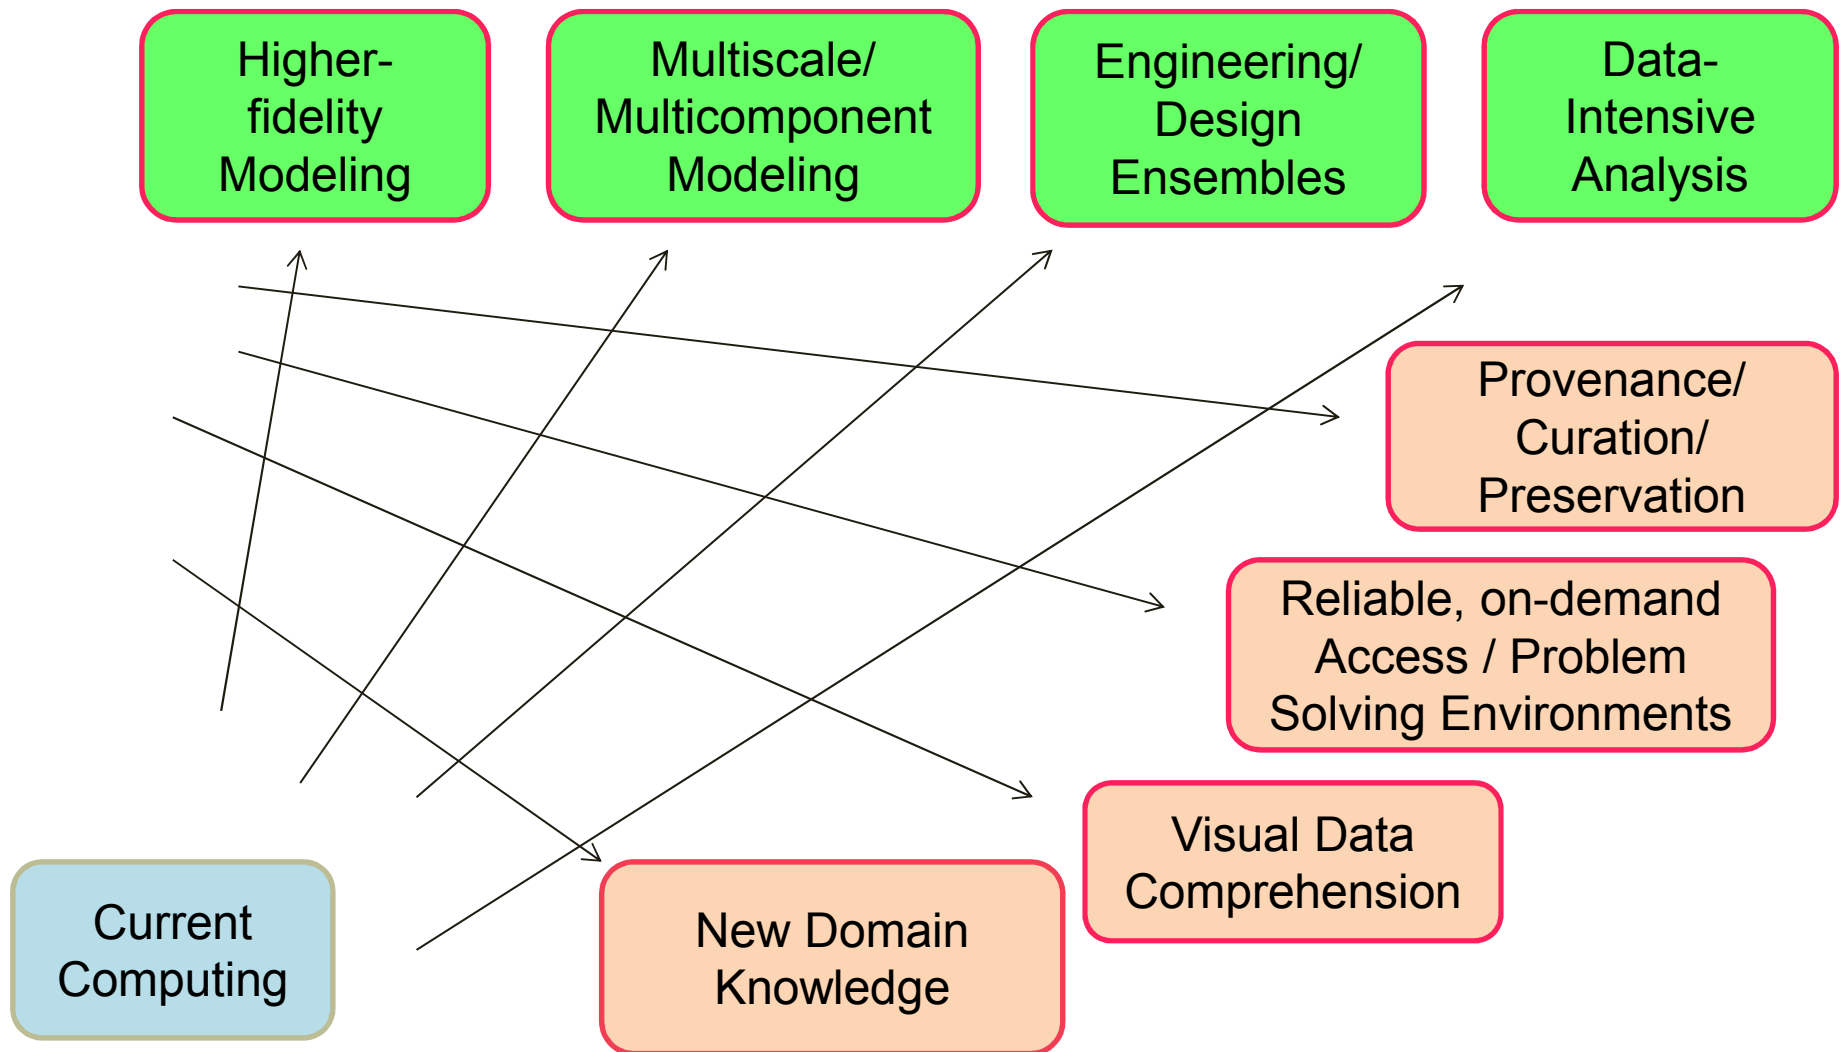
Higher-fidelity Modeling

Multiscale/ Multicomponent Modeling

Engineering/ Design Ensembles

Data-Intensive Analysis

Provenance/ Curation/ Preservation

Reliable, on-demand Access / Problem Solving Environments

Visual Data Comprehension

New Domain Knowledge

Current Computing